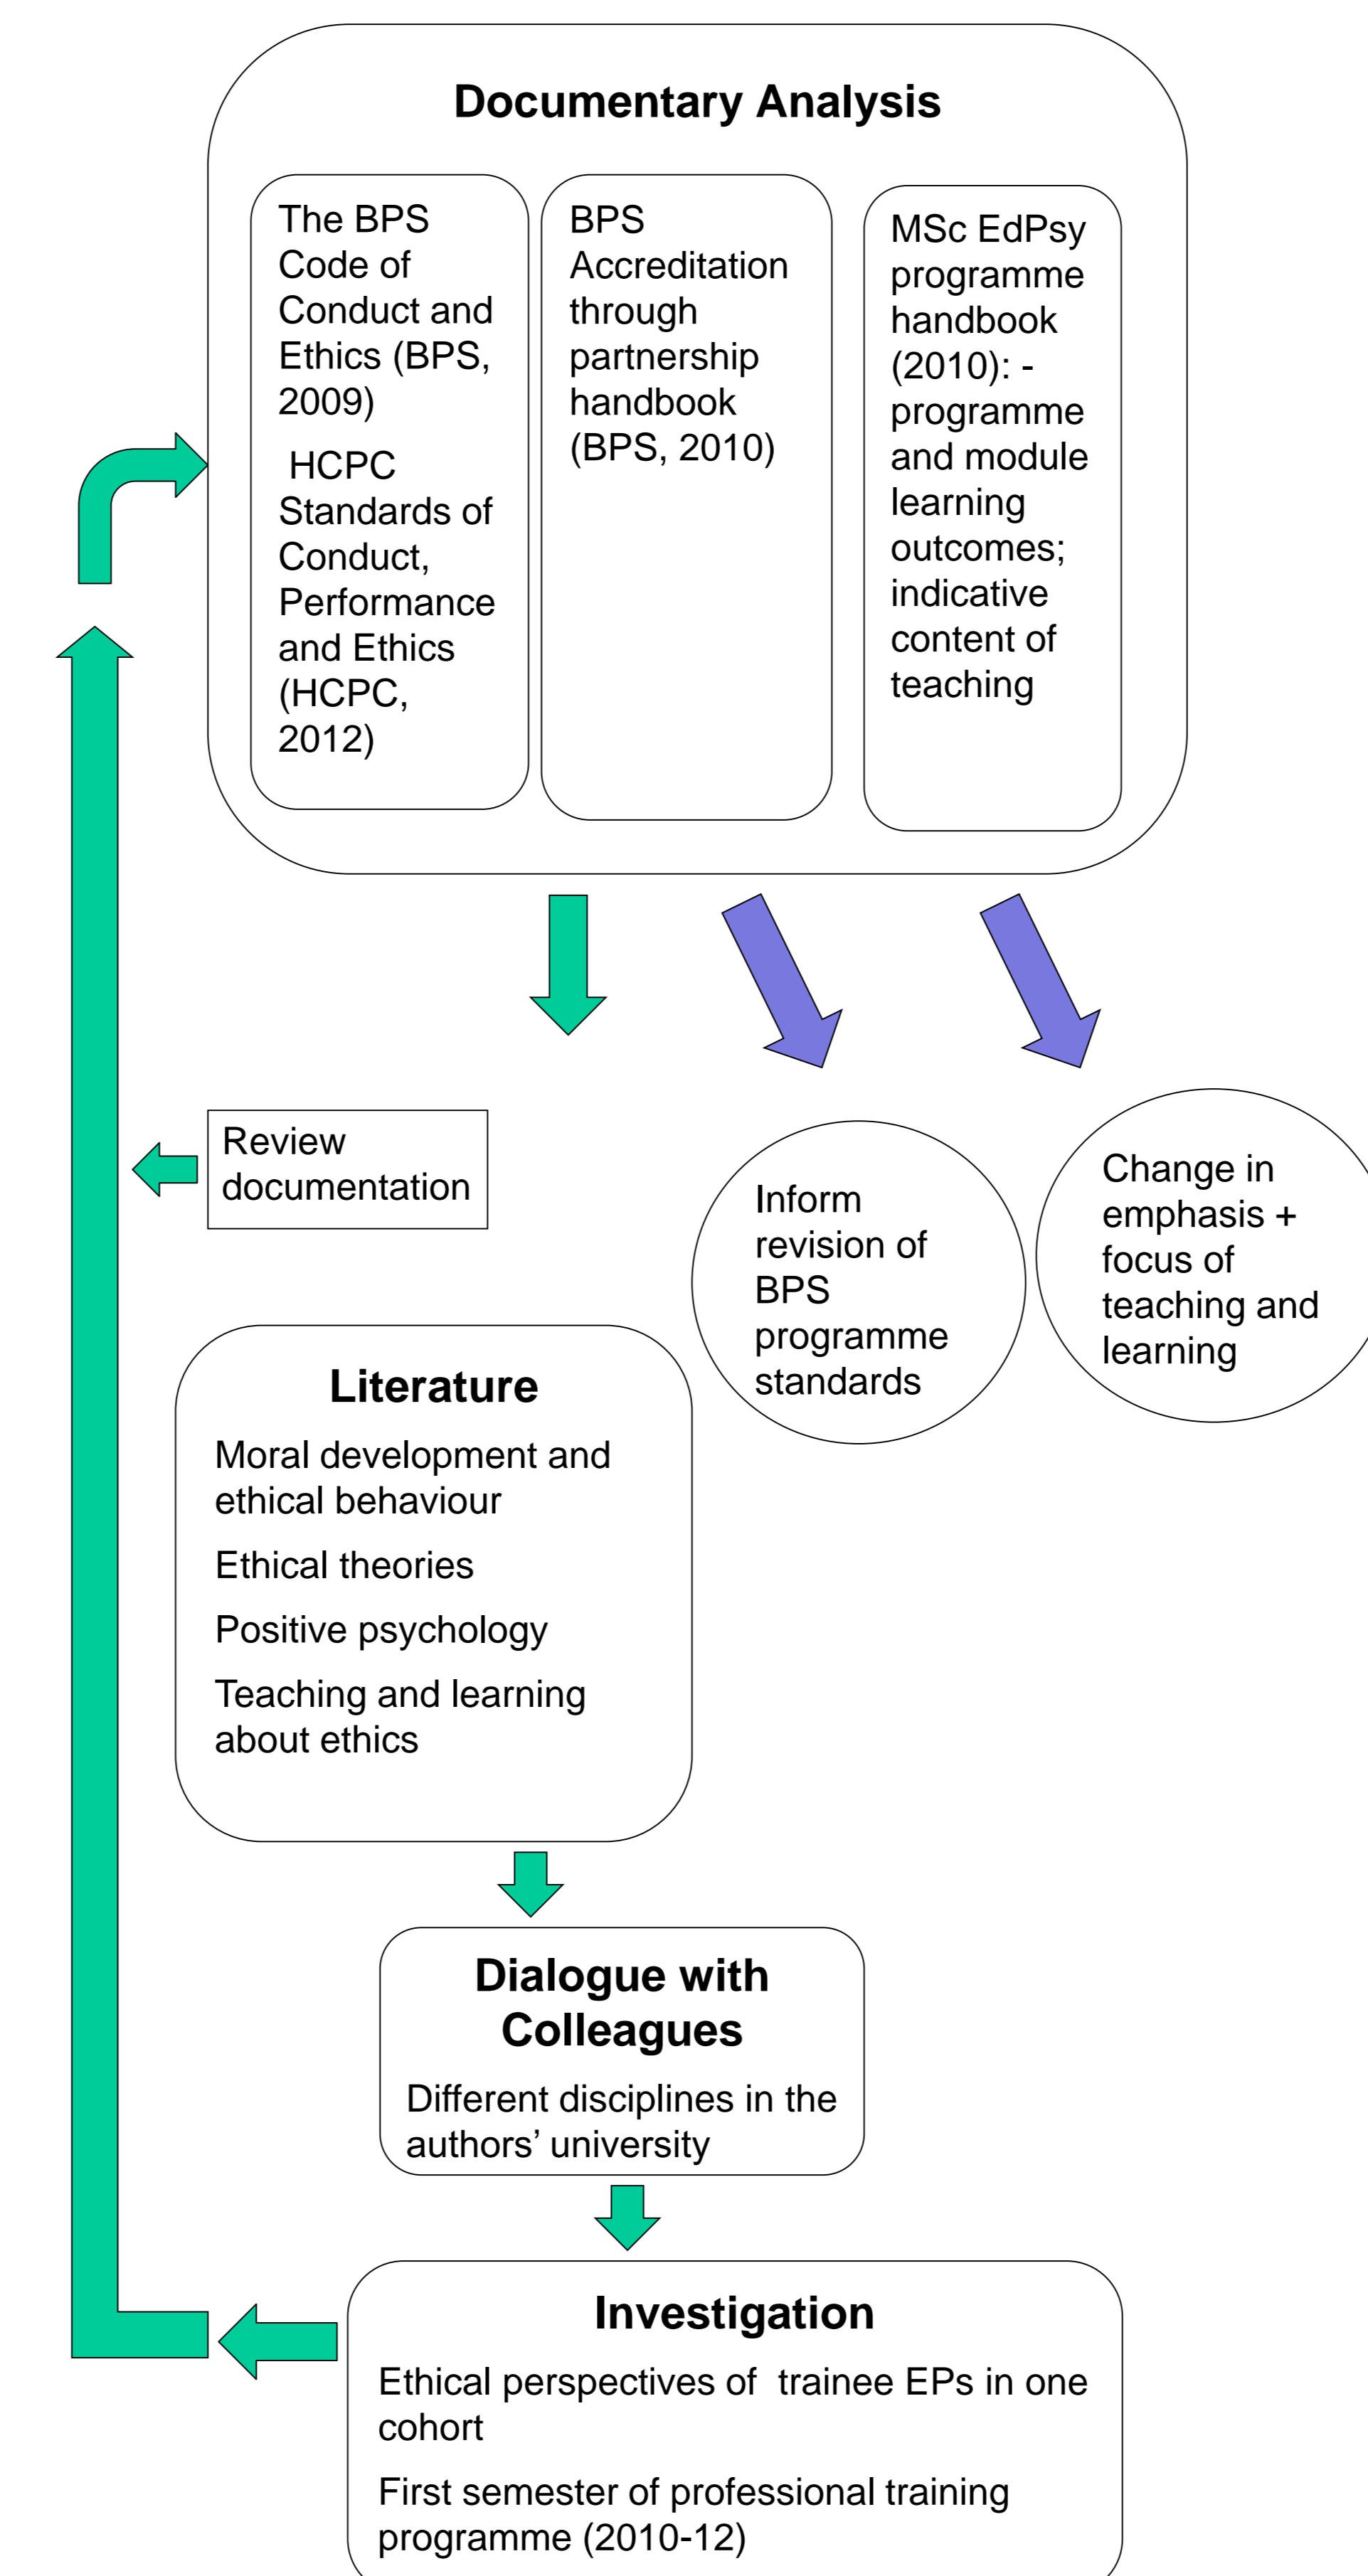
Documentary Analysis

The BPS Code of Conduct and Ethics (BPS, 2009)

HCPC Standards of Conduct, Performance and Ethics (HCPC, 2012)

BPS Accreditation through partnership handbook (BPS, 2010)

MSc EdPsy programme handbook (2010): - programme and module learning outcomes; indicative content of teaching

Review documentation

Inform revision of BPS programme standards

Change in emphasis + focus of teaching and learning

Literature

Moral development and ethical behaviour

Ethical theories

Positive psychology

Teaching and learning about ethics

Dialogue with Colleagues

Different disciplines in the authors' university

Investigation

Ethical perspectives of trainee EPs in one cohort

First semester of professional training programme (2010-12)